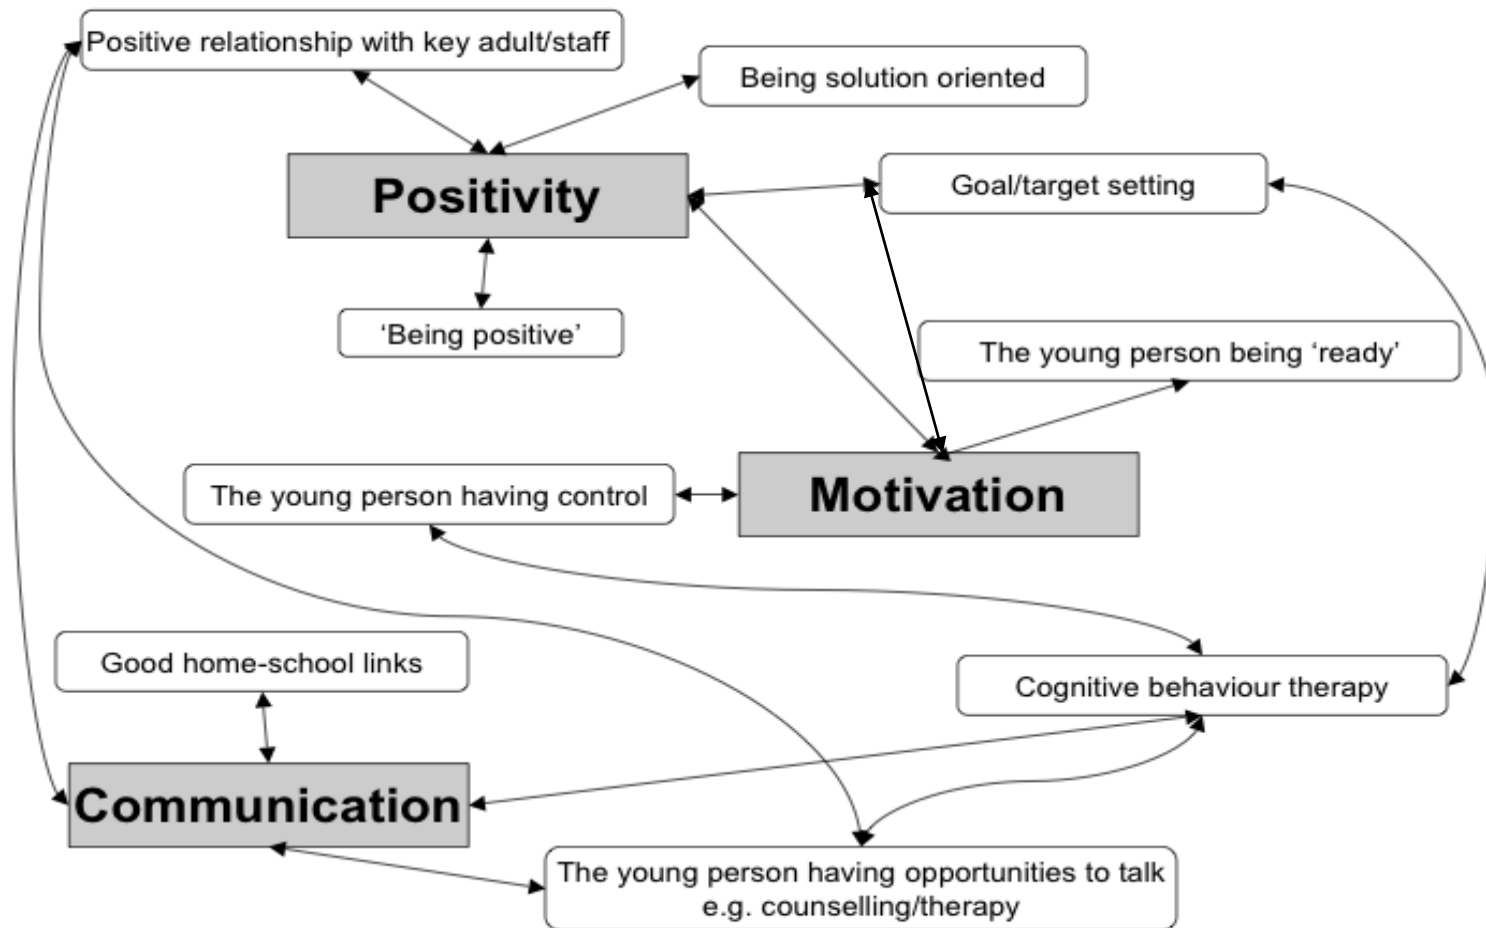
Positive relationship with key adult/staff

Being solution oriented

Positivity

Goal/target setting

'Being positive'

The young person being 'ready'

The young person having control

Motivation

Good home-school links

Cognitive behaviour therapy

Communication

The young person having opportunities to talk e.g. counselling/therapy